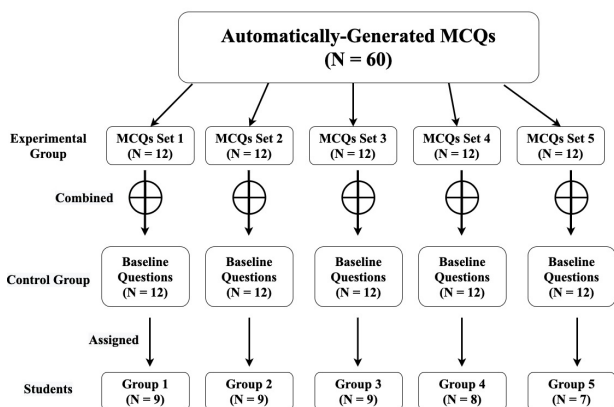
Automatically-Generated MCQs
(N = 60)

Experimental Group

MCQs Set 1
(N = 12)

MCQs Set 2
(N = 12)

MCQs Set 3
(N = 12)

MCQs Set 4
(N = 12)

MCQs Set 5
(N = 12)

Combined

Control Group

Baseline Questions
(N = 12)

Baseline Questions
(N = 12)

Baseline Questions
(N = 12)

Baseline Questions
(N = 12)

Baseline Questions
(N = 12)

Assigned

Students

Group 1
(N = 9)

Group 2
(N = 9)

Group 3
(N = 9)

Group 4
(N = 8)

Group 5
(N = 7)